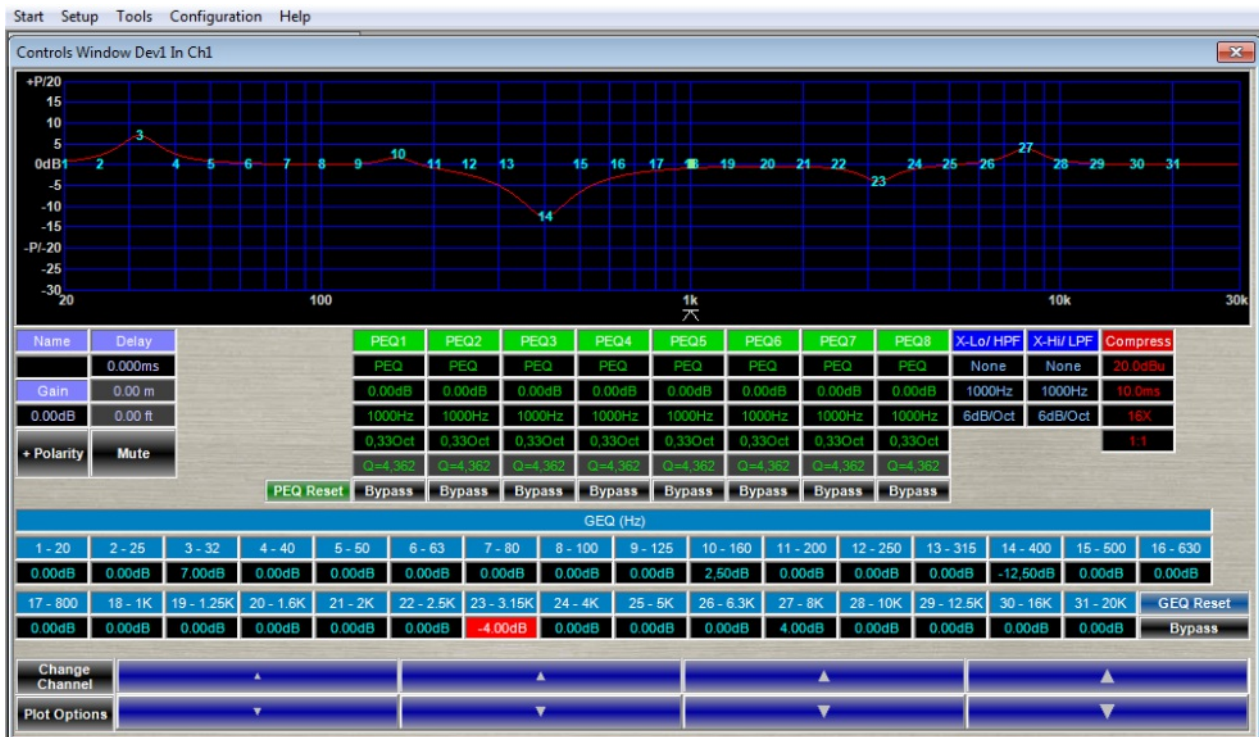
Start Setup Tools Configuration Help

Controls Window Dev1 In Ch1

+P/20
15
10
5
0dB
-5
-10
-15
-P/-20
-25
-30
20
100
1k
10k
30k

1 2 3 4 5 6 7 8 9 10 11 12 13 14 15 16 17 18 19 20 21 22 23 24 25 26 27 28 29 30 31

| Name | Delay |
|---|---|
| | 0.000ms |
| Gain | 0.00 m |
| 0.00dB | 0.00 ft |
| + Polarity | Mute |

| PEQ1 | PEQ2 | PEQ3 | PEQ4 | PEQ5 | PEQ6 | PEQ7 | PEQ8 | X-Lo/ HPF | X-Hi/ LPF | Compress |
|---|---|---|---|---|---|---|---|---|---|---|
| PEQ | PEQ | PEQ | PEQ | PEQ | PEQ | PEQ | PEQ | None | None | 20.0dBu |
| 0.00dB | 0.00dB | 0.00dB | 0.00dB | 0.00dB | 0.00dB | 0.00dB | 0.00dB | 1000Hz | 1000Hz | 10.0ms |
| 1000Hz | 1000Hz | 1000Hz | 1000Hz | 1000Hz | 1000Hz | 1000Hz | 1000Hz | 6dB/Oct | 6dB/Oct | 16X |
| 0,33Oct | 0,33Oct | 0,33Oct | 0,33Oct | 0,33Oct | 0,33Oct | 0,33Oct | 0,33Oct | | | 1:1 |
| Q=4,362 | Q=4,362 | Q=4,362 | Q=4,362 | Q=4,362 | Q=4,362 | Q=4,362 | Q=4,362 | | | |
| Bypass | Bypass | Bypass | Bypass | Bypass | Bypass | Bypass | Bypass | | | |

PEQ Reset

GEQ (Hz)

| 1 - 20 | 2 - 25 | 3 - 32 | 4 - 40 | 5 - 50 | 6 - 63 | 7 - 80 | 8 - 100 | 9 - 125 | 10 - 160 | 11 - 200 | 12 - 250 | 13 - 315 | 14 - 400 | 15 - 500 | 16 - 630 |
|---|---|---|---|---|---|---|---|---|---|---|---|---|---|---|---|
| 0.00dB | 0.00dB | 7.00dB | 0.00dB | 0.00dB | 0.00dB | 0.00dB | 0.00dB | 0.00dB | 2,50dB | 0.00dB | 0.00dB | 0.00dB | -12,50dB | 0.00dB | 0.00dB |
| 17 - 800 | 18 - 1K | 19 - 1.25K | 20 - 1.6K | 21 - 2K | 22 - 2.5K | 23 - 3.15K | 24 - 4K | 25 - 5K | 26 - 6.3K | 27 - 8K | 28 - 10K | 29 - 12.5K | 30 - 16K | 31 - 20K | GEQ Reset |
| 0.00dB | 0.00dB | 0.00dB | 0.00dB | 0.00dB | 0.00dB | -4.00dB | 0.00dB | 0.00dB | 0.00dB | 4.00dB | 0.00dB | 0.00dB | 0.00dB | 0.00dB | Bypass |

Change Channel
Plot Options